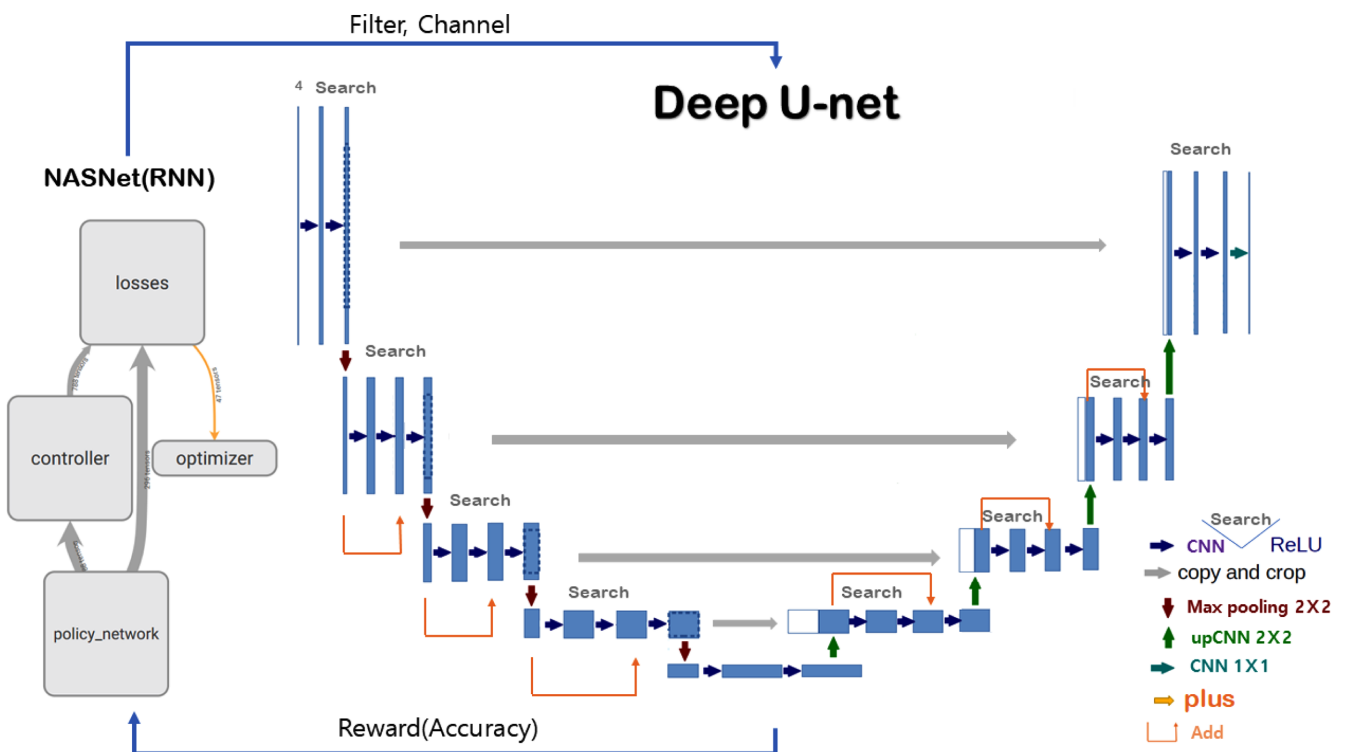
Filter, Channel

Deep U-net

NASNet(RNN)

losses

controller

optimizer

policy_network

47 tensors

296 tensors

4 Search

Search

Search

Search

Search

Search

Search

Search

Search

CNN ReLU

copy and crop

Max pooling 2X2

upCNN 2X2

CNN 1X1

plus

Add

Reward(Accuracy)